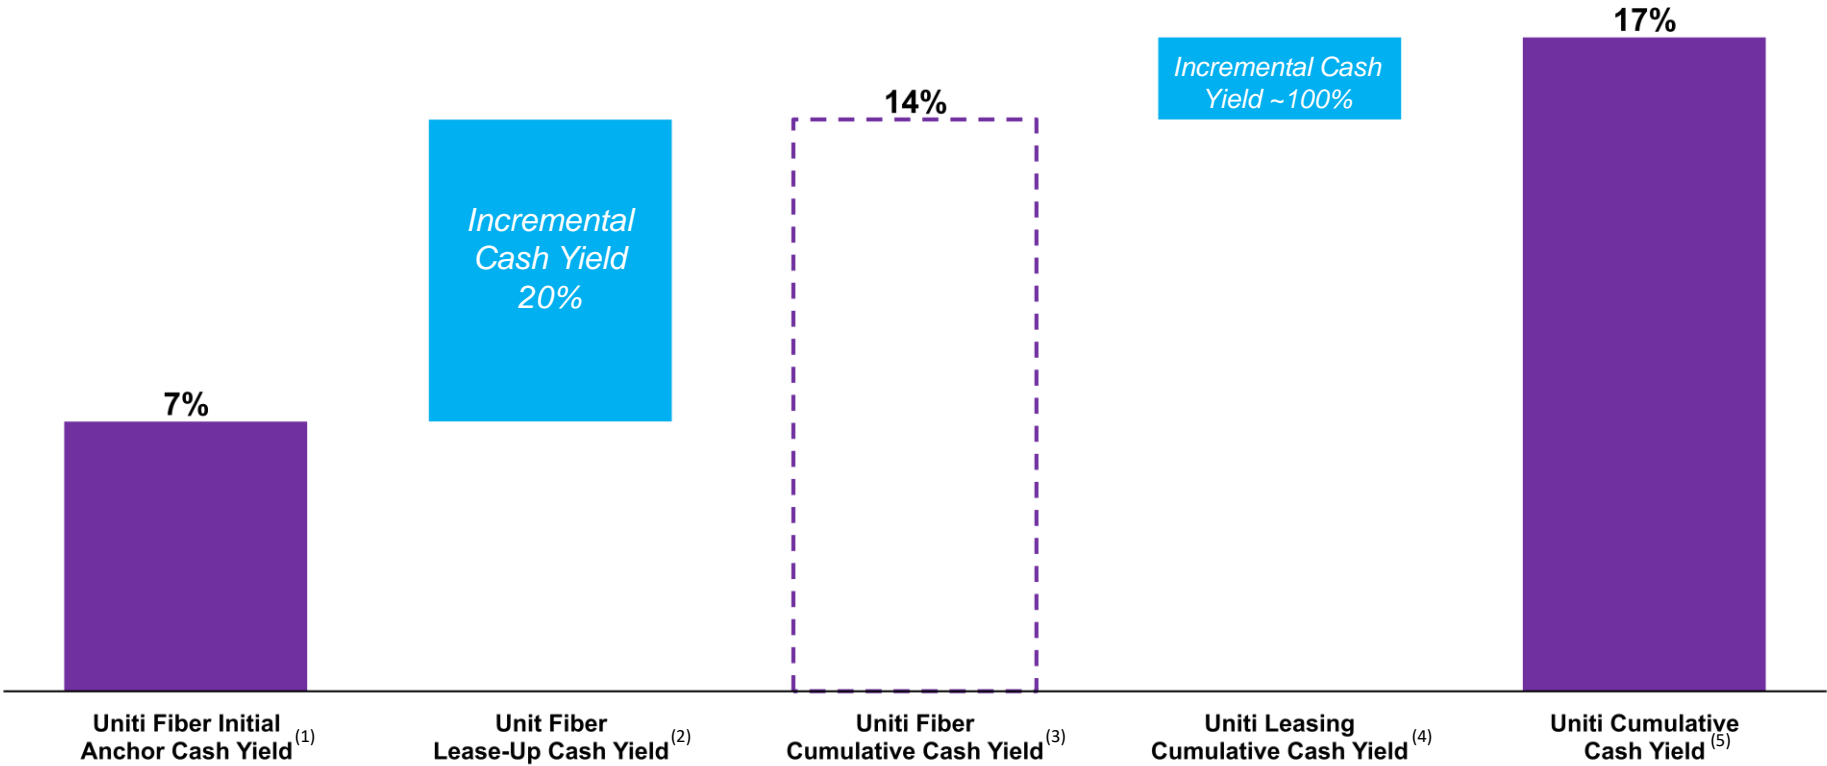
17%

Incremental Cash Yield ~100%

14%

Incremental Cash Yield 20%

7%

Uniti Fiber Initial Anchor Cash Yield $^{(1)}$

Unit Fiber Lease-Up Cash Yield $^{(2)}$

Uniti Fiber Cumulative Cash Yield $^{(3)}$

Uniti Leasing Cumulative Cash Yield $^{(4)}$

Uniti Cumulative Cash Yield $^{(5)}$